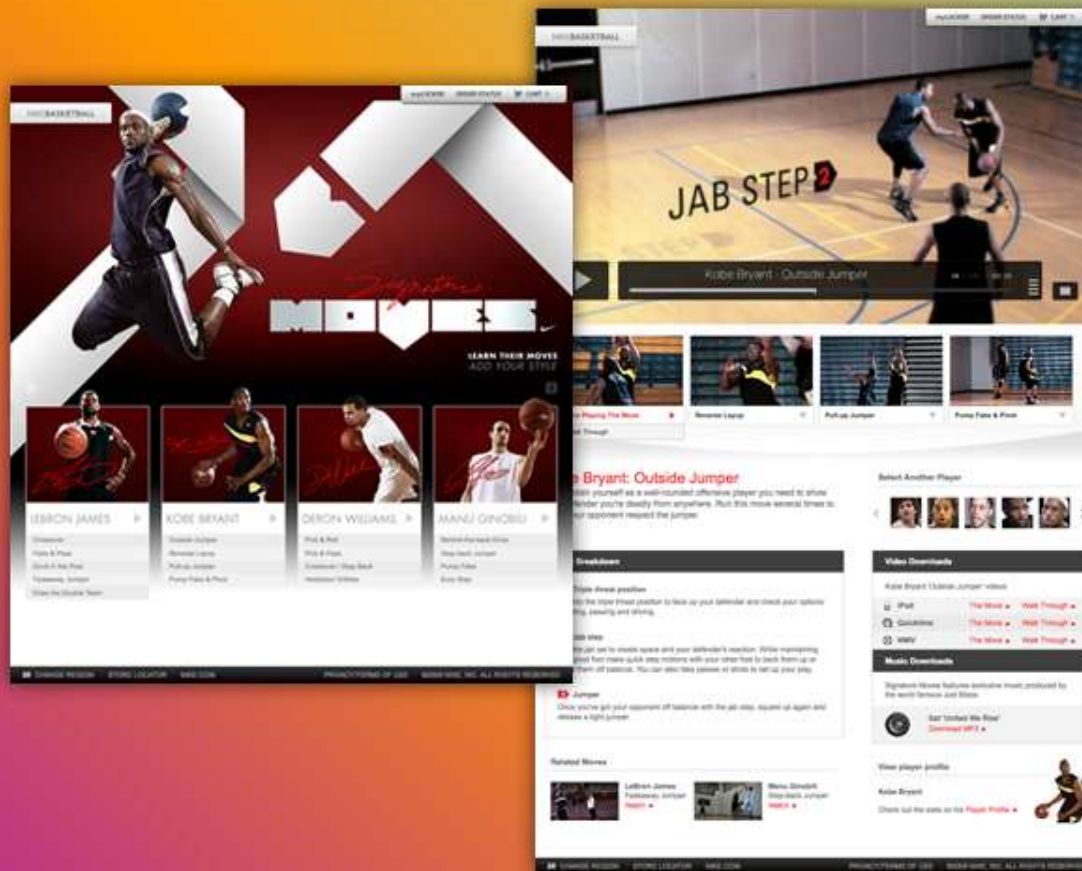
NIKEBASKETBALL

myLOCKER ORDER STATUS CART

Signature MOVES

LEARN THEIR MOVES
ADD YOUR STYLE

LEBRON JAMES
Crossover
Fade & Pass
Drive & the Post
Fadeaway Jumper
Draw the Double Team

KOBE BRYANT
Outside Jumper
Reverse Layup
Pull-up Jumper
Pump Fake & Pivot

DERON WILLIAMS
Pick & Roll
Pick & Fade
Crossover / Step Back
Hesitation Dribble

MANU GINOBILI
Behind-the-back Drive
Step-back Jumper
Pump Fake
Euro Step

CHANGE REGION STORE LOCATOR NIKE.COM PRIVACY/TERMS OF USE ©2008 NIKE, INC. ALL RIGHTS RESERVED

NIKEBASKETBALL

myLOCKER ORDER STATUS CART

JAB STEP 2

Kobe Bryant : Outside Jumper

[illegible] Playing The Move
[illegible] Through
Reverse Layup
Pull-up Jumper
Pump Fake & Pivot

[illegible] Bryant: Outside Jumper
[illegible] yourself as a well-rounded offensive player you need to show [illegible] fender you're deadly from anywhere. Run this move several times to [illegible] your opponent respect the jumper.

Select Another Player

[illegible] Breakdown

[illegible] Triple threat position
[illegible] the triple threat position to face up your defender and check your options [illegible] passing and driving.

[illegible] step
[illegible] jab set to create space and your defender's reaction. While maintaining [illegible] foot make quick step motions with your other foot to back them up or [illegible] them off balance. You can also take passes or shots to set up your play.

Jumper
Once you've got your opponent off balance with the jab step, square up again and release a tight jumper.

Video Downloads
Kobe Bryant 'Outside Jumper' videos
iPod The Move Walk Through
Quicktime The Move Walk Through
WMV The Move Walk Through

Music Downloads
Signature Moves features exclusive music produced by the world famous Just Blaze.
Get 'United We Rise'
Download MP3

Related Moves
LeBron James
Fadeaway Jumper
Watch
Manu Ginobili
Step-back Jumper
Watch

View player profile
Kobe Bryant
Check out the stats on the Player Profile

CHANGE REGION STORE LOCATOR NIKE.COM PRIVACY/TERMS OF USE ©2008 NIKE, INC. ALL RIGHTS RESERVED